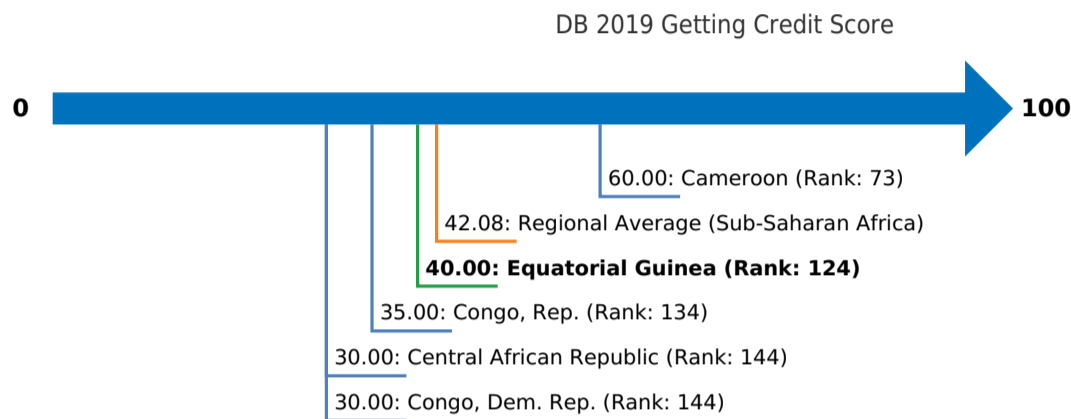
DB 2019 Getting Credit Score

0

100

60.00: Cameroon (Rank: 73)

42.08: Regional Average (Sub-Saharan Africa)

**40.00: Equatorial Guinea (Rank: 124)**

35.00: Congo, Rep. (Rank: 134)

30.00: Central African Republic (Rank: 144)

30.00: Congo, Dem. Rep. (Rank: 144)